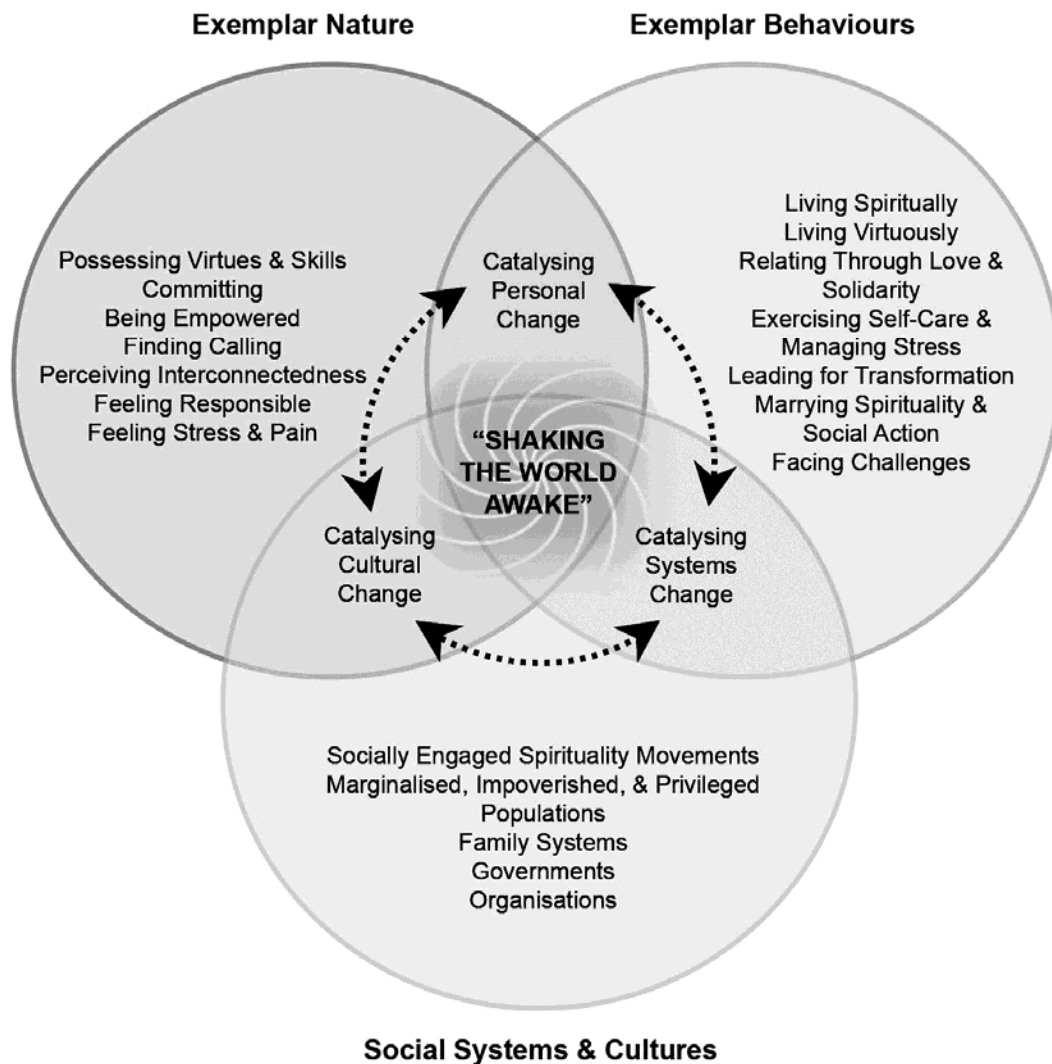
Exemplar Nature

Exemplar Behaviours

Possessing Virtues & Skills
Committing
Being Empowered
Finding Calling
Perceiving Interconnectedness
Feeling Responsible
Feeling Stress & Pain

Catalysing Personal Change

Living Spiritually
Living Virtuously
Relating Through Love & Solidarity
Exercising Self-Care & Managing Stress
Leading for Transformation
Marrying Spirituality & Social Action
Facing Challenges

"SHAKING THE WORLD AWAKE"

Catalysing Cultural Change

Catalysing Systems Change

Socially Engaged Spirituality Movements
Marginalised, Impoverished, & Privileged Populations
Family Systems
Governments
Organisations

Social Systems & Cultures